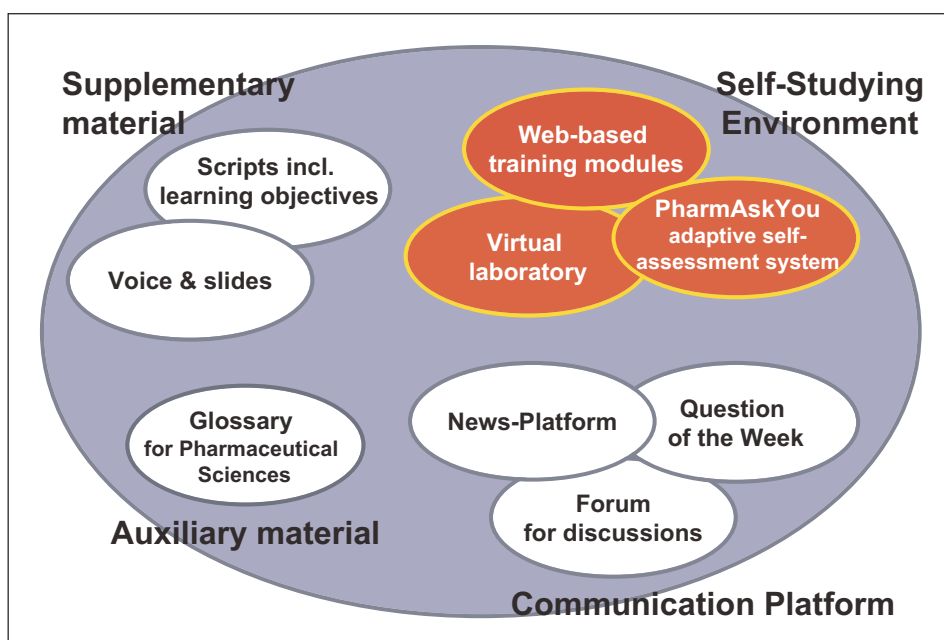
Supplementary material

Self-Studying Environment

Scripts incl. learning objectives

Web-based training modules

Voice & slides

Virtual laboratory

PharmAskYou adaptive self-assessment system

Glossary for Pharmaceutical Sciences

News-Platform

Question of the Week

Forum for discussions

Auxiliary material

Communication Platform